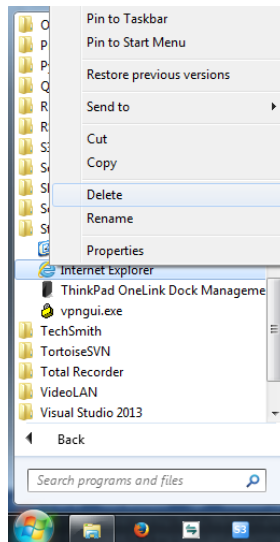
O
P
P
Q
R
R
S
S
S
S
S

Pin to Taskbar
Pin to Start Menu
Restore previous versions
Send to
Cut
Copy
Delete
Rename
Properties

Internet Explorer
ThinkPad OneLink Dock Manageme
vpngui.exe
TechSmith
TortoiseSVN
Total Recorder
VideoLAN
Visual Studio 2013
Back
Search programs and files